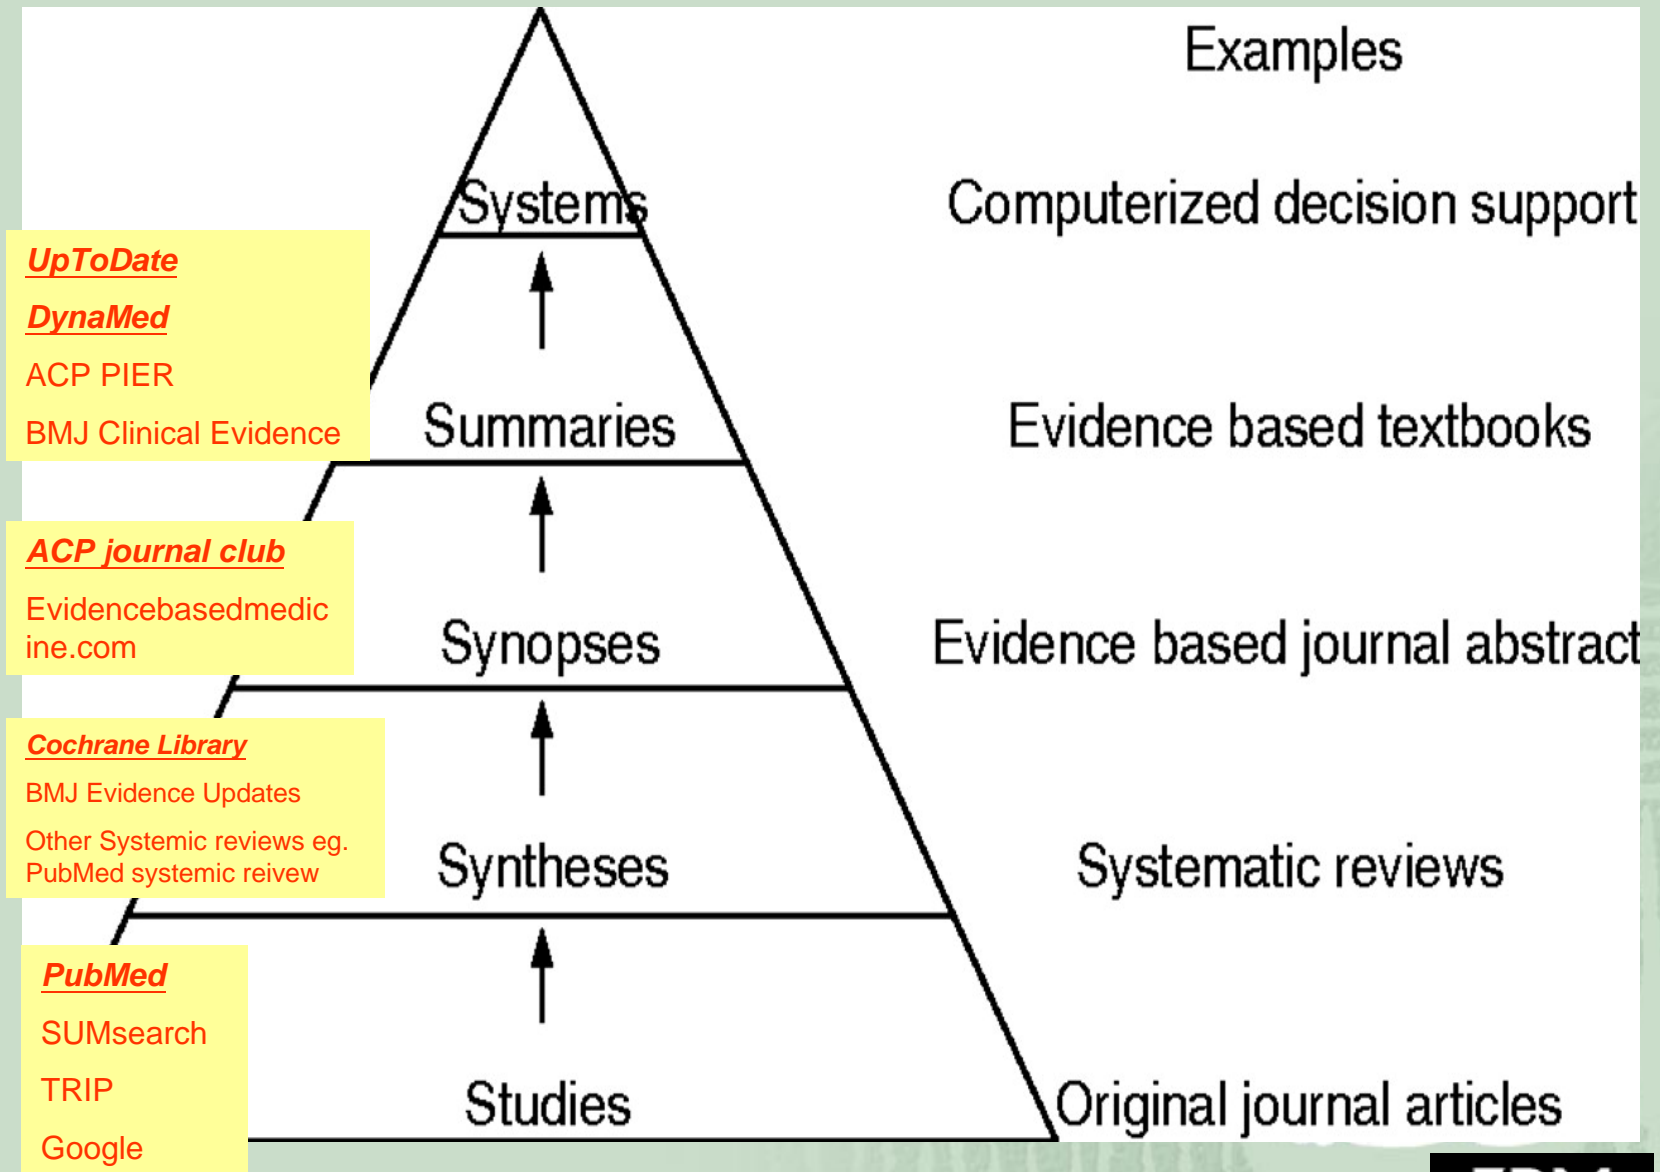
Examples

Systems

Computerized decision support

UpToDate

DynaMed

ACP PIER

BMJ Clinical Evidence

Summaries

Evidence based textbooks

ACP journal club

Evidencebasedmedicine.com

Synopses

Evidence based journal abstract

Cochrane Library

BMJ Evidence Updates

Other Systemic reviews eg. PubMed systemic reivew

Syntheses

Systematic reviews

PubMed

SUMsearch

TRIP

Google

Studies

Original journal articles

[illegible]